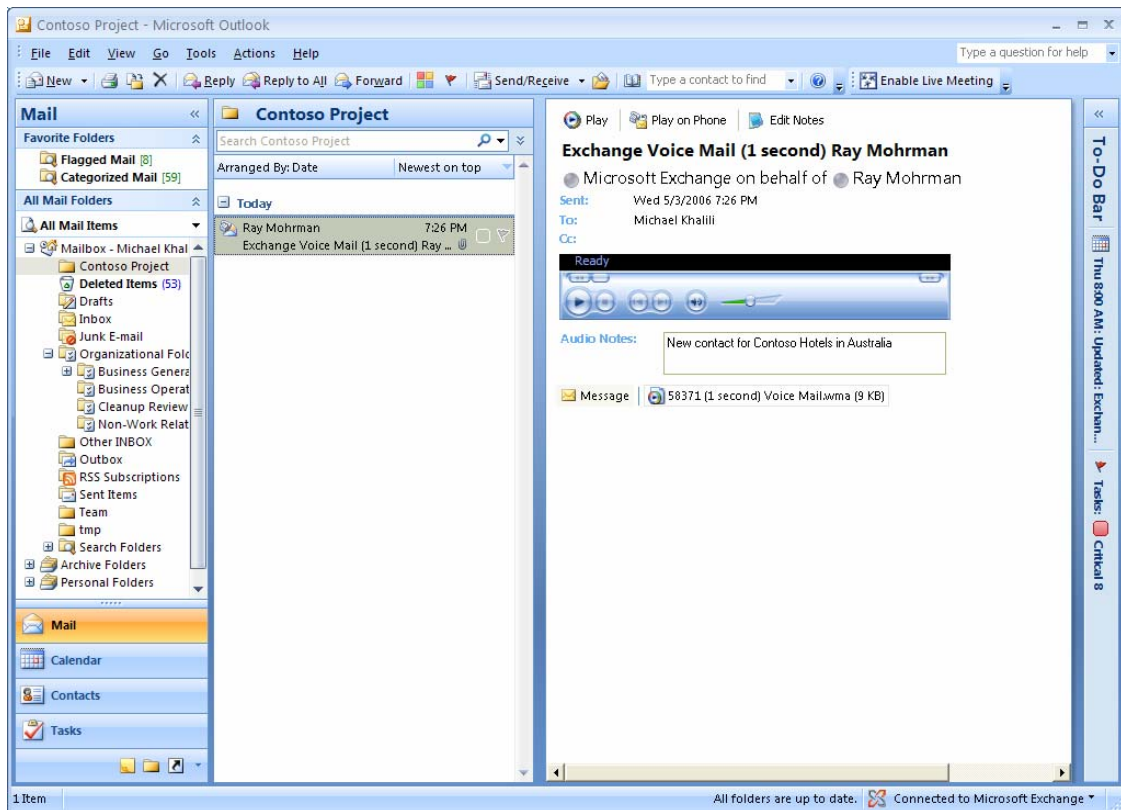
Contoso Project - Microsoft Outlook

File Edit View Go Tools Actions Help

Type a question for help

New Reply Reply to All Forward Send/Receive Type a contact to find Enable Live Meeting

Mail

Favorite Folders

Flagged Mail [8]
Categorized Mail [59]

All Mail Folders

All Mail Items

Mailbox - Michael Khal
Contoso Project
Deleted Items (53)
Drafts
Inbox
Junk E-mail
Organizational Folc
Business Genera
Business Operat
Cleanup Review
Non-Work Relat
Other INBOX
Outbox
RSS Subscriptions
Sent Items
Team
tmp
Search Folders
Archive Folders
Personal Folders

Mail
Calendar
Contacts
Tasks

Contoso Project

Search Contoso Project

Arranged By: Date Newest on top

Today

Ray Mohrman 7:26 PM
Exchange Voice Mail (1 second) Ray ...

Play Play on Phone Edit Notes

Exchange Voice Mail (1 second) Ray Mohrman

Microsoft Exchange on behalf of Ray Mohrman

Sent: Wed 5/3/2006 7:26 PM
To: Michael Khalili
Cc:

Ready

Audio Notes: New contact for Contoso Hotels in Australia

Message 58371 (1 second) Voice Mail.wma (9 KB)

To-Do Bar

Thu 8:00 AM: Updated: Exchan...

Tasks: Critical 8

1 Item

All folders are up to date. Connected to Microsoft Exchange